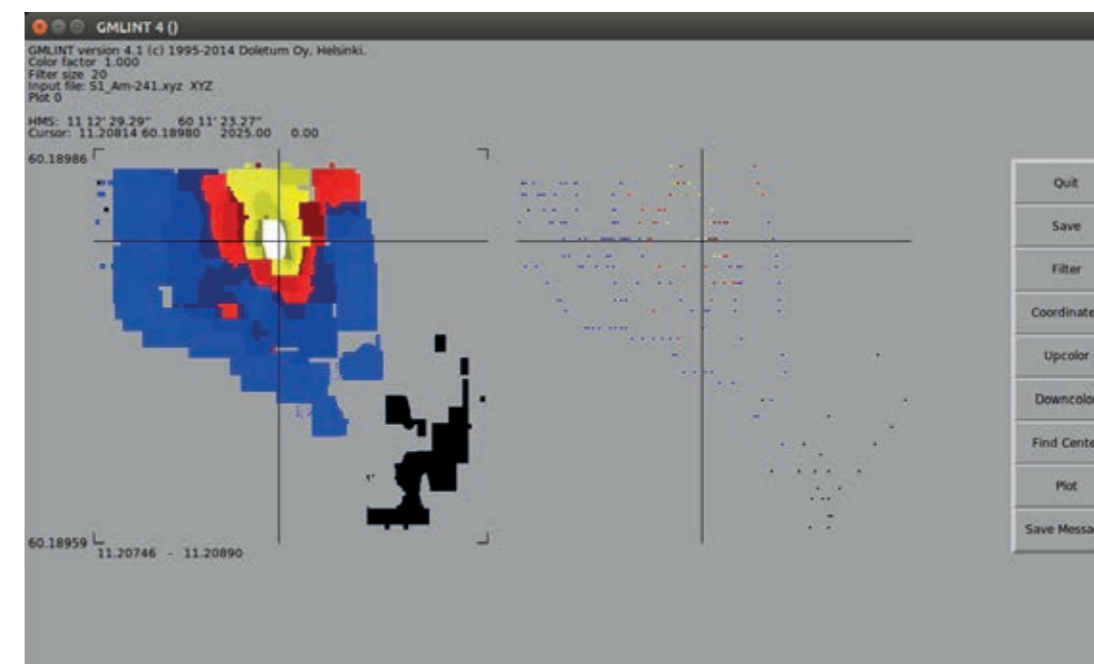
GMLINT 4 ()

GMLINT version 4.1 (c) 1995-2014 Doletum Oy, Helsinki.
Color factor 1.000
Filter size 20
Input file: S1_Am-241.xyz XYZ
Plot 0

HMS: 11 12' 29.29" 60 11' 23.27"
Cursor: 11.20814 60.18980 2025.00 0.00

60.18986

60.18959
11.20746 - 11.20890

Quit
Save
Filter
Coordinate
Upcolor
Downcolo
Find Cente
Plot
Save Messa